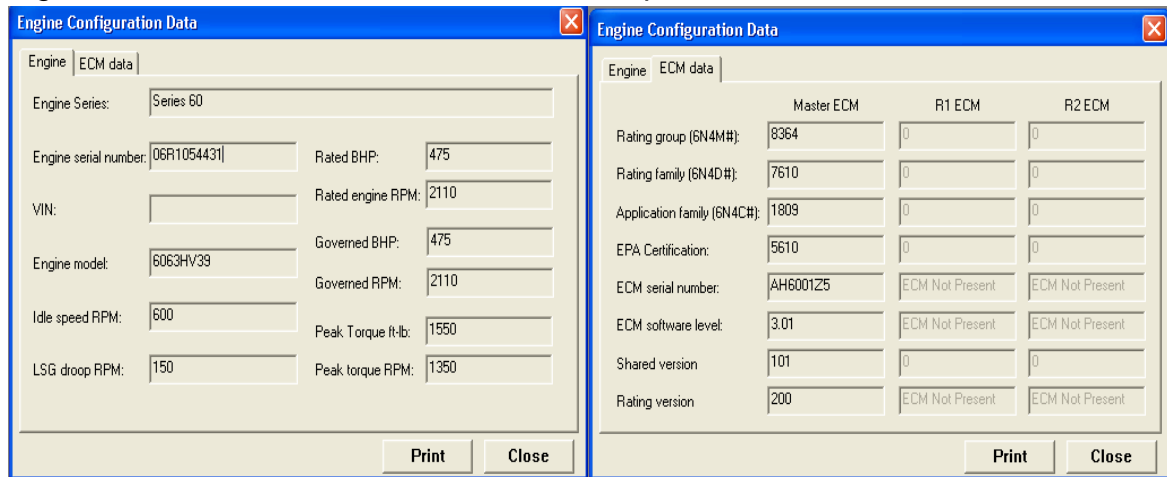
Engine Configuration Data

Engine | ECM data

Engine Series: Series 60

Engine serial number: 06R1054431

Rated BHP: 475

Rated engine RPM: 2110

VIN:

Governed BHP: 475

Engine model: 6063HV39

Governed RPM: 2110

Idle speed RPM: 600

Peak Torque ft-lb: 1550

LSG droop RPM: 150

Peak torque RPM: 1350

Print | Close

Engine Configuration Data

Engine | ECM data

| | Master ECM | R1 ECM | R2 ECM |
|---|---|---|---|
| Rating group (6N4M#): | 8364 | 0 | 0 |
| Rating family (6N4D#): | 7610 | 0 | 0 |
| Application family (6N4C#): | 1809 | 0 | 0 |
| EPA Certification: | 5610 | 0 | 0 |
| ECM serial number: | AH6001Z5 | ECM Not Present | ECM Not Present |
| ECM software level: | 3.01 | ECM Not Present | ECM Not Present |
| Shared version | 101 | 0 | 0 |
| Rating version | 200 | ECM Not Present | ECM Not Present |

Print | Close